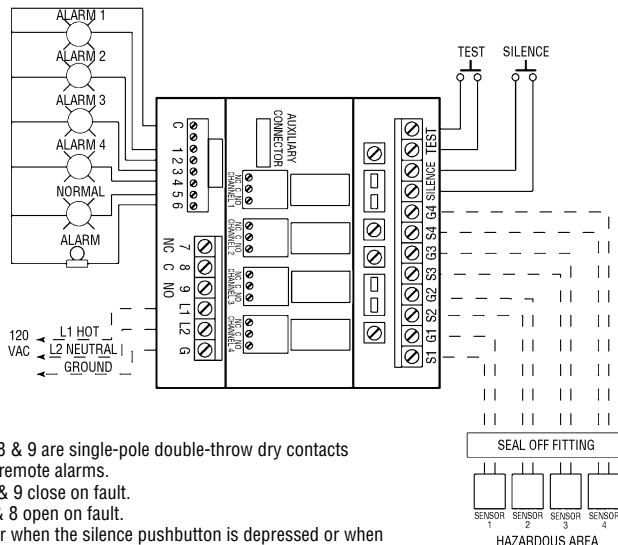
ALARM 1
ALARM 2
ALARM 3
ALARM 4
NORMAL
ALARM

C 1 2 3 4 5 6

AUXILIARY CONNECTOR

NC NO CHANNEL 1
NC NO CHANNEL 2
NC NO CHANNEL 3
NC NO CHANNEL 4

NC 7
C 8
NO 9
L1
L2
G

120 VAC
L1 HOT
L2 NEUTRAL
GROUND

TEST SILENCE

TEST
SILENCE
G4
S4
G3
S3
G2
S2
G1
S1

SEAL OFF FITTING

SENSOR 1
SENSOR 2
SENSOR 3
SENSOR 4
HAZARDOUS AREA

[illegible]8 & 9 are single-pole double-throw dry contacts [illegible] remote alarms.
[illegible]& 9 close on fault.
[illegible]& 8 open on fault.
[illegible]r when the silence pushbutton is depressed or when